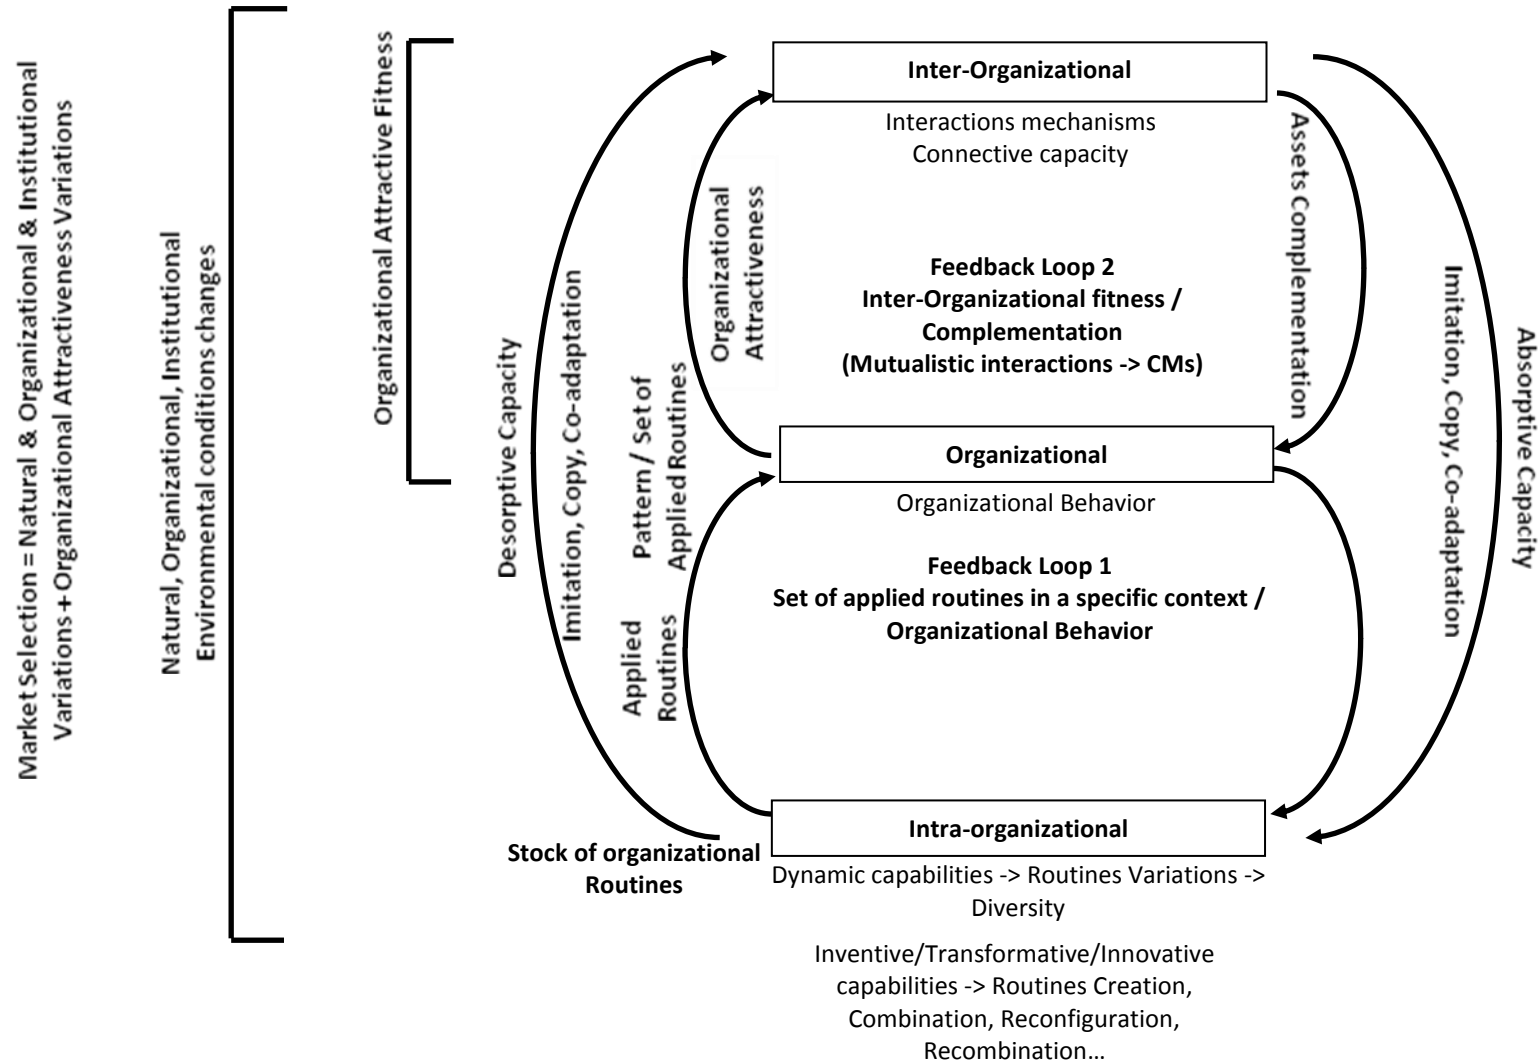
Market Selection = Natural & Organizational & Institutional Variations + Organizational Attractiveness Variations

Natural, Organizational, Institutional Environmental conditions changes

Organizational Attractive Fitness

Desorptive Capacity

Imitation, Copy, Co-adaptation

Inter-Organizational

Interactions mechanisms
Connective capacity

Organizational Attractiveness

Assets Complementation

Imitation, Copy, Co-adaptation

Absorptive Capacity

Feedback Loop 2
Inter-Organizational fitness / Complementation
(Mutualistic interactions -> CMs)

Pattern / Set of Applied Routines

Organizational

Organizational Behavior

Feedback Loop 1
Set of applied routines in a specific context / Organizational Behavior

Applied Routines

Stock of organizational Routines

Intra-organizational

Dynamic capabilities -> Routines Variations -> Diversity

Inventive/Transformative/Innovative capabilities -> Routines Creation, Combination, Reconfiguration, Recombination…